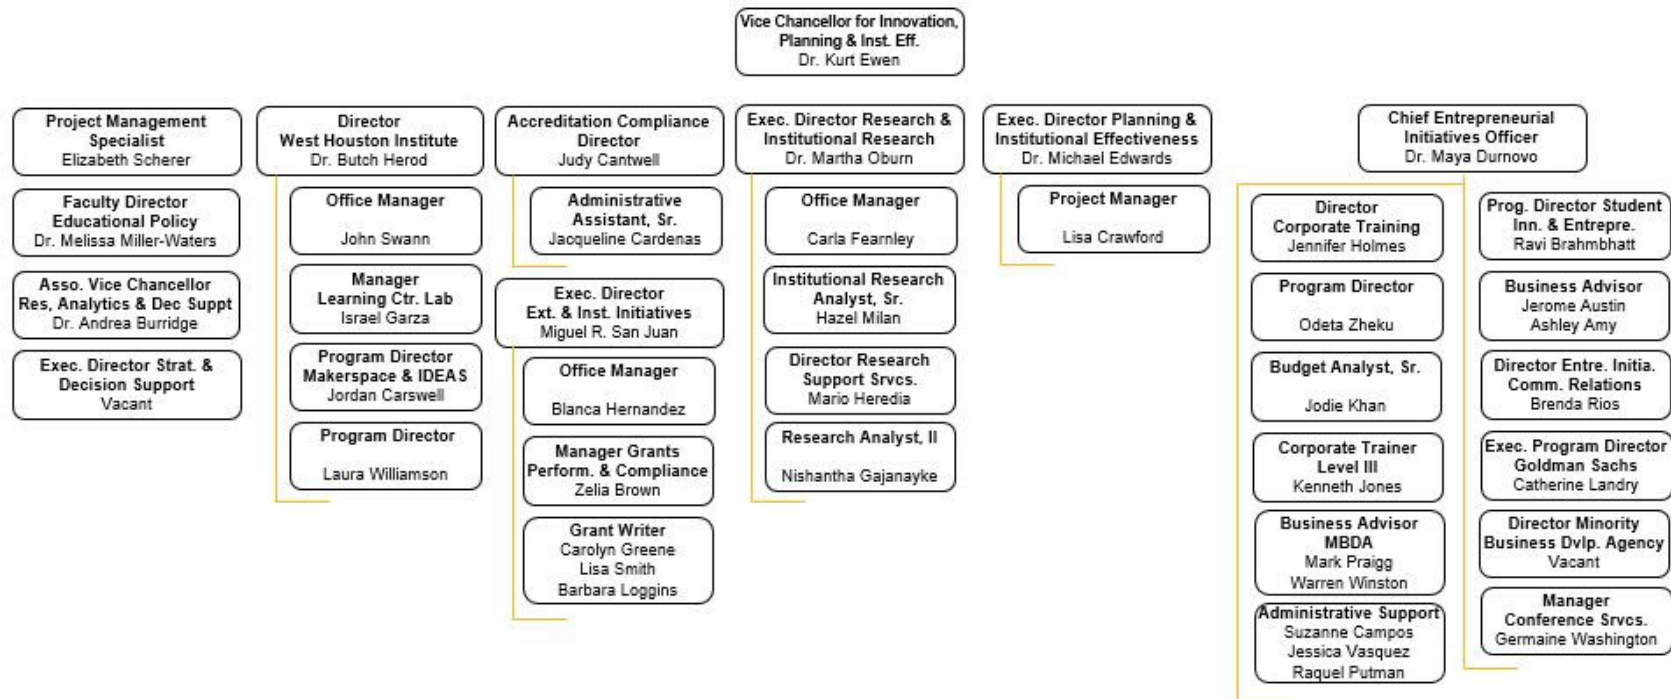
Vice Chancellor for Innovation, Planning & Inst. Eff.
Dr. Kurt Ewen

Project Management Specialist
Elizabeth Scherer

Faculty Director Educational Policy
Dr. Melissa Miller-Waters

Asso. Vice Chancellor Res, Analytics & Dec Suppt
Dr. Andrea Burridge

Exec. Director Strat. & Decision Support
Vacant

Director West Houston Institute
Dr. Butch Herod

Office Manager
John Swann

Manager Learning Ctr. Lab
Israel Garza

Program Director Makerspace & IDEAS
Jordan Carswell

Program Director
Laura Williamson

Accreditation Compliance Director
Judy Cantwell

Administrative Assistant, Sr.
Jacqueline Cardenas

Exec. Director Ext. & Inst. Initiatives
Miguel R. San Juan

Office Manager
Blanca Hernandez

Manager Grants Perform. & Compliance
Zelia Brown

Grant Writer
Carolyn Greene
Lisa Smith
Barbara Loggins

Exec. Director Research & Institutional Research
Dr. Martha Oburn

Office Manager
Carla Fearnley

Institutional Research Analyst, Sr.
Hazel Milan

Director Research Support Srvcs.
Mario Heredia

Research Analyst, II
Nishantha Gajanayke

Exec. Director Planning & Institutional Effectiveness
Dr. Michael Edwards

Project Manager
Lisa Crawford

Chief Entrepreneurial Initiatives Officer
Dr. Maya Durnovo

Director Corporate Training
Jennifer Holmes

Program Director
Odeta Zheku

Budget Analyst, Sr.
Jodie Khan

Corporate Trainer Level III
Kenneth Jones

Business Advisor MBDA
Mark Praigg
Warren Winston

Administrative Support
Suzanne Campos
Jessica Vasquez
Raquel Putman

Prog. Director Student Inn. & Entrepre.
Ravi Brahmbhatt

Business Advisor
Jerome Austin
Ashley Amy

Director Entre. Initia. Comm. Relations
Brenda Rios

Exec. Program Director Goldman Sachs
Catherine Landry

Director Minority Business Dvlp. Agency
Vacant

Manager Conference Srvcs.
Germaine Washington